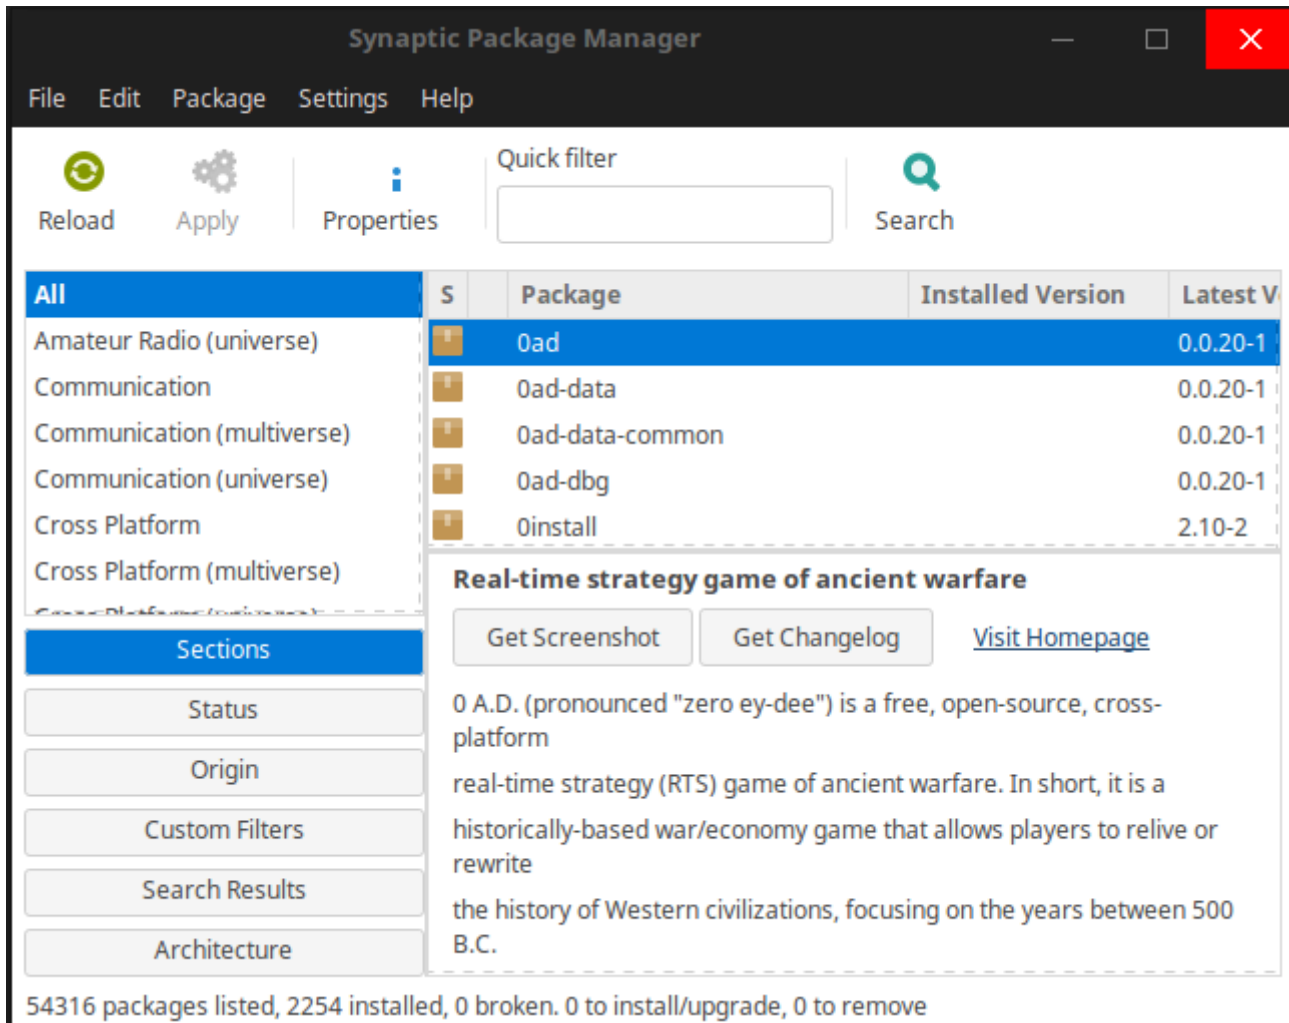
Synaptic Package Manager

File Edit Package Settings Help

Reload Apply Properties Quick filter Search

All
Amateur Radio (universe)
Communication
Communication (multiverse)
Communication (universe)
Cross Platform
Cross Platform (multiverse)
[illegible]

| S | | Package | Installed Version | Latest V |
|---|---|---|---|---|
| | | 0ad | | 0.0.20-1 |
| | | 0ad-data | | 0.0.20-1 |
| | | 0ad-data-common | | 0.0.20-1 |
| | | 0ad-dbg | | 0.0.20-1 |
| | | 0install | | 2.10-2 |

Real-time strategy game of ancient warfare

Get Screenshot Get Changelog Visit Homepage

0 A.D. (pronounced "zero ey-dee") is a free, open-source, cross-platform

real-time strategy (RTS) game of ancient warfare. In short, it is a

historically-based war/economy game that allows players to relive or rewrite

the history of Western civilizations, focusing on the years between 500 B.C.

Sections
Status
Origin
Custom Filters
Search Results
Architecture

54316 packages listed, 2254 installed, 0 broken. 0 to install/upgrade, 0 to remove